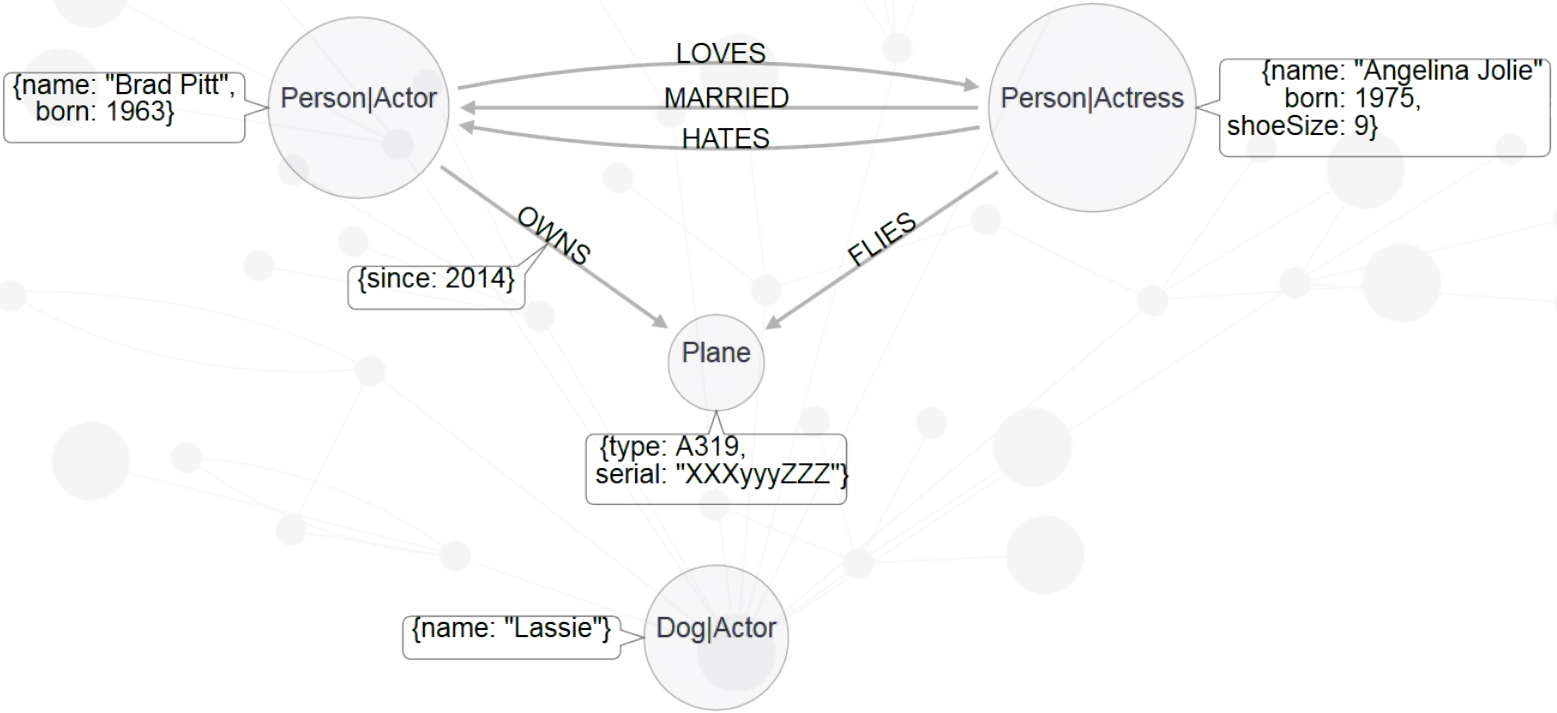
{name: "Brad Pitt", born: 1963}

Person|Actor

LOVES

MARRIED

HATES

Person|Actress

{name: "Angelina Jolie" born: 1975, shoeSize: 9}

OWNS

{since: 2014}

FLIES

Plane

{type: A319, serial: "XXXyyyZZZ"}

{name: "Lassie"}

Dog|Actor